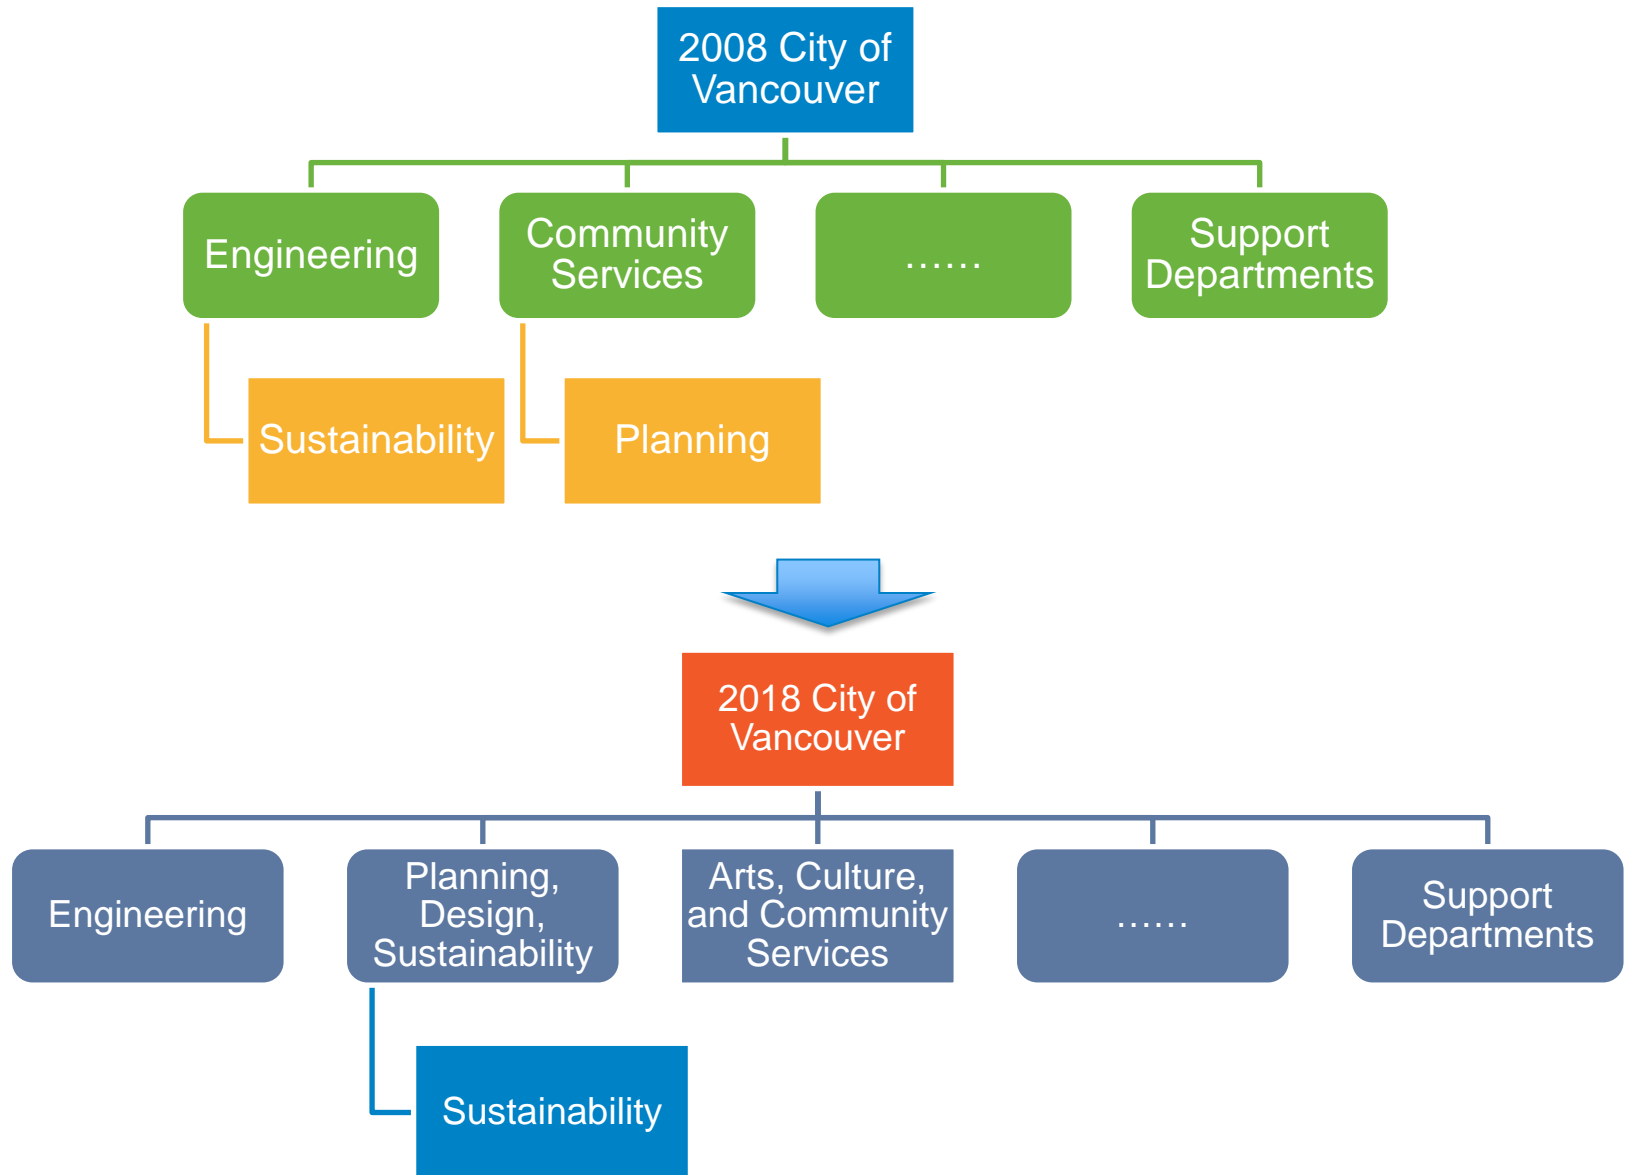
2008 City of Vancouver

Engineering

Community Services

……

Support Departments

Sustainability

Planning

2018 City of Vancouver

Engineering

Planning, Design, Sustainability

Arts, Culture, and Community Services

……

Support Departments

Sustainability